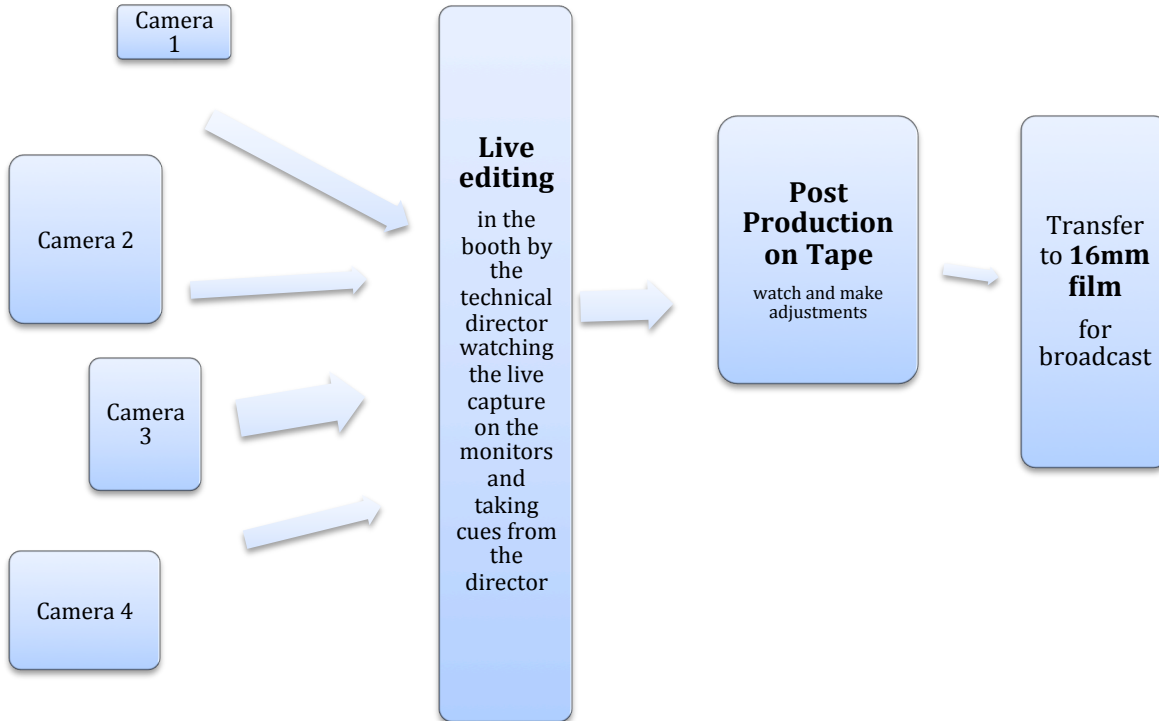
Camera 1

Camera 2

Camera 3

Camera 4

**Live editing**

in the booth by the technical director watching the live capture on the monitors and taking cues from the director

**Post Production on Tape**

watch and make adjustments

Transfer to **16mm film**

for broadcast